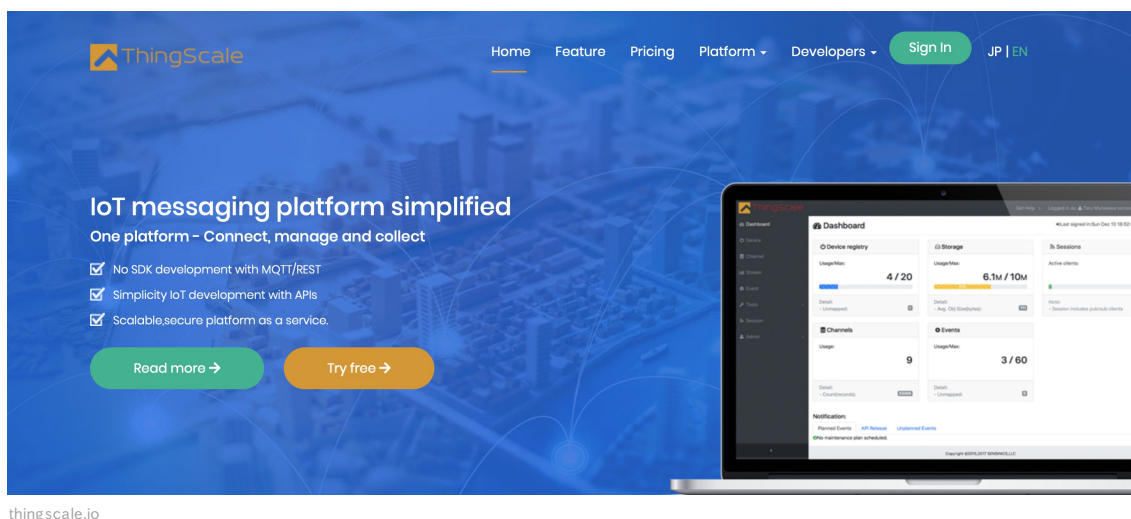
ThingScale

Home Feature Pricing Platform Developers Sign In JP | EN

IoT messaging platform simplified

One platform - Connect, manage and collect

No SDK development with MQTT/REST

Simplicity IoT development with APIs

Scalable,secure platform as a service.

Read more →

Try free →

ThingScale

Dashboard

Device registry

Usage/Max:

4 / 20

Storage

Usage/Max:

6.1M / 10M

Sessions

Active clients:

Channels

Usage:

9

Events

Usage/Max:

3 / 60

Notification:

Planned Events API Release Unplanned Events

No maintenance plan scheduled.

thingscale.io